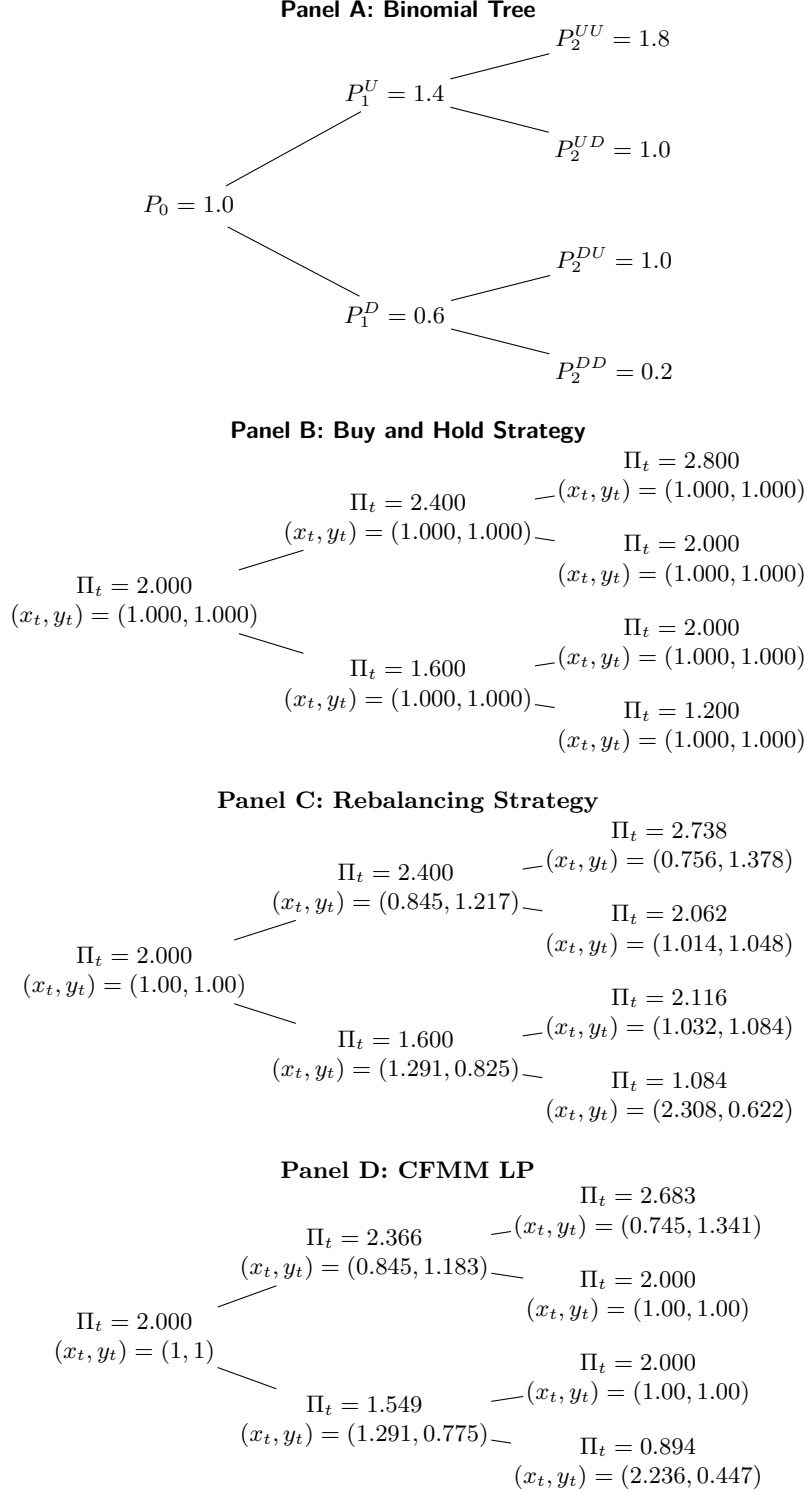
Panel A: Binomial Tree

$P_2^{UU} = 1.8$

$P_1^U = 1.4$

$P_2^{UD} = 1.0$

$P_0 = 1.0$

$P_2^{DU} = 1.0$

$P_1^D = 0.6$

$P_2^{DD} = 0.2$

Panel B: Buy and Hold Strategy

$\Pi_t = 2.800$
$(x_t, y_t) = (1.000, 1.000)$

$\Pi_t = 2.400$
$(x_t, y_t) = (1.000, 1.000)$

$\Pi_t = 2.000$
$(x_t, y_t) = (1.000, 1.000)$

$\Pi_t = 2.000$
$(x_t, y_t) = (1.000, 1.000)$

$\Pi_t = 2.000$
$(x_t, y_t) = (1.000, 1.000)$

$\Pi_t = 1.600$
$(x_t, y_t) = (1.000, 1.000)$

$\Pi_t = 1.200$
$(x_t, y_t) = (1.000, 1.000)$

Panel C: Rebalancing Strategy

$\Pi_t = 2.738$
$(x_t, y_t) = (0.756, 1.378)$

$\Pi_t = 2.400$
$(x_t, y_t) = (0.845, 1.217)$

$\Pi_t = 2.062$
$(x_t, y_t) = (1.014, 1.048)$

$\Pi_t = 2.000$
$(x_t, y_t) = (1.00, 1.00)$

$\Pi_t = 2.116$
$(x_t, y_t) = (1.032, 1.084)$

$\Pi_t = 1.600$
$(x_t, y_t) = (1.291, 0.825)$

$\Pi_t = 1.084$
$(x_t, y_t) = (2.308, 0.622)$

Panel D: CFMM LP

$\Pi_t = 2.683$
$(x_t, y_t) = (0.745, 1.341)$

$\Pi_t = 2.366$
$(x_t, y_t) = (0.845, 1.183)$

$\Pi_t = 2.000$
$(x_t, y_t) = (1.00, 1.00)$

$\Pi_t = 2.000$
$(x_t, y_t) = (1, 1)$

$\Pi_t = 2.000$
$(x_t, y_t) = (1.00, 1.00)$

$\Pi_t = 1.549$
$(x_t, y_t) = (1.291, 0.775)$

$\Pi_t = 0.894$
$(x_t, y_t) = (2.236, 0.447)$